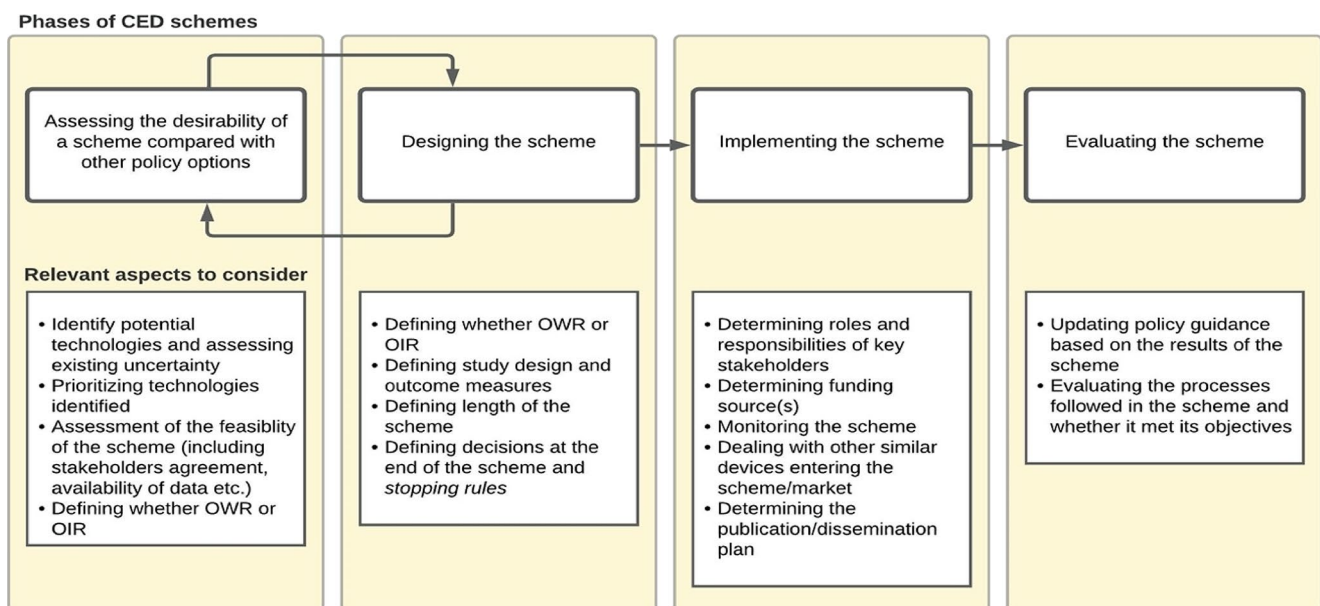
Phases of CED schemes

Assessing the desirability of a scheme compared with other policy options

Designing the scheme

Implementing the scheme

Evaluating the scheme

Relevant aspects to consider

• Identify potential technologies and assessing existing uncertainty
• Prioritizing technologies identified
• Assessment of the feasiblity of the scheme (including stakeholders agreement, availability of data etc.)
• Defining whether OWR or OIR

• Defining whether OWR or OIR
• Defining study design and outcome measures
• Defining length of the scheme
• Defining decisions at the end of the scheme and *stopping rules*

• Determining roles and responsibilities of key stakeholders
• Determining funding source(s)
• Monitoring the scheme
• Dealing with other similar devices entering the scheme/market
• Determining the publication/dissemination plan

• Updating policy guidance based on the results of the scheme
• Evaluating the processes followed in the scheme and whether it met its objectives